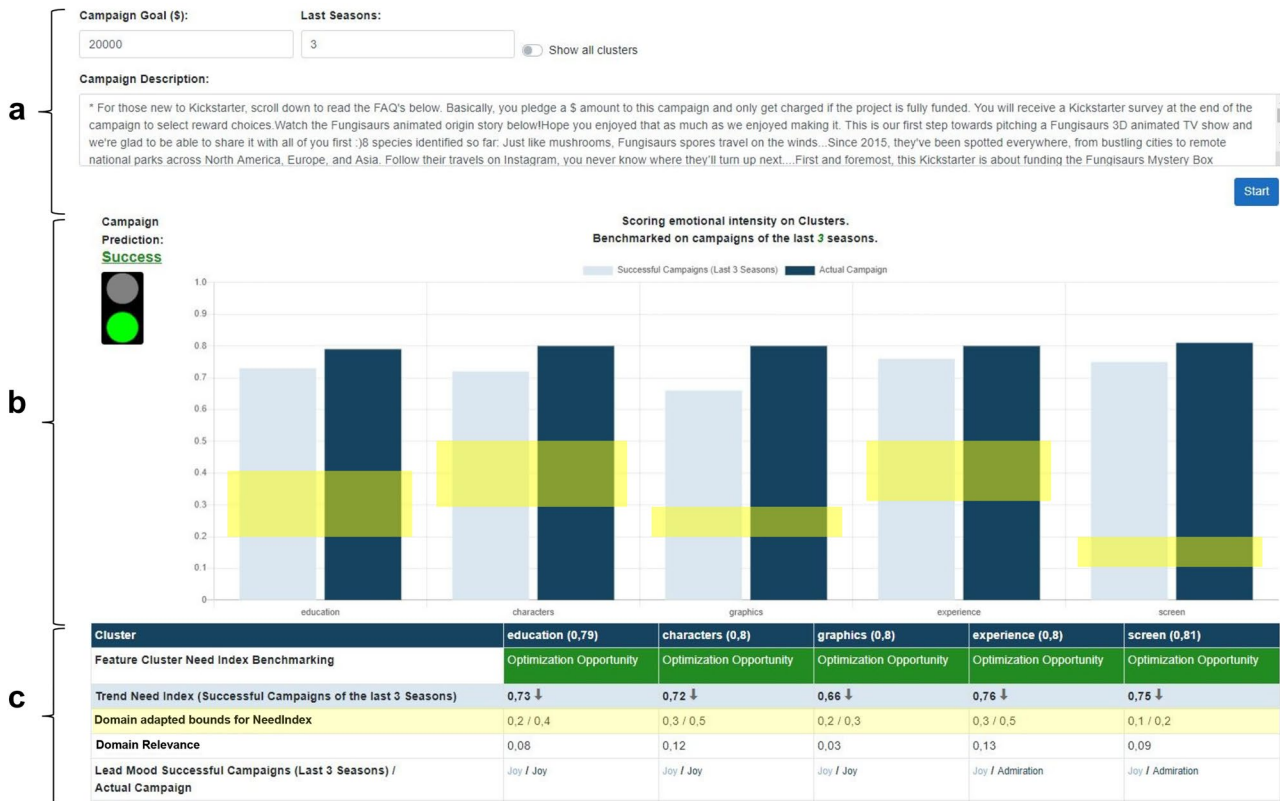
a

Campaign Goal ($):
20000

Last Seasons:
3

Show all clusters

Campaign Description:
* For those new to Kickstarter, scroll down to read the FAQ's below. Basically, you pledge a $ amount to this campaign and only get charged if the project is fully funded. You will receive a Kickstarter survey at the end of the campaign to select reward choices.Watch the Fungisaurs animated origin story below!Hope you enjoyed that as much as we enjoyed making it. This is our first step towards pitching a Fungisaurs 3D animated TV show and we're glad to be able to share it with all of you first :)8 species identified so far: Just like mushrooms, Fungisaurs spores travel on the winds...Since 2015, they've been spotted everywhere, from bustling cities to remote national parks across North America, Europe, and Asia. Follow their travels on Instagram, you never know where they'll turn up next....First and foremost, this Kickstarter is about funding the Fungisaurs Mystery Box

Start

b

Campaign Prediction:
Success

Scoring emotional intensity on Clusters.
Benchmarked on campaigns of the last 3 seasons.

Successful Campaigns (Last 3 Seasons) Actual Campaign

1.0
0.9
0.8
0.7
0.6
0.5
0.4
0.3
0.2
0.1
0

education characters graphics experience screen

c

| Cluster | education (0,79) | characters (0,8) | graphics (0,8) | experience (0,8) | screen (0,81) |
|---|---|---|---|---|---|
| Feature Cluster Need Index Benchmarking | Optimization Opportunity | Optimization Opportunity | Optimization Opportunity | Optimization Opportunity | Optimization Opportunity |
| Trend Need Index (Successful Campaigns of the last 3 Seasons) | 0,73 ↓ | 0,72 ↓ | 0,66 ↓ | 0,76 ↓ | 0,75 ↓ |
| Domain adapted bounds for NeedIndex | 0,2 / 0,4 | 0,3 / 0,5 | 0,2 / 0,3 | 0,3 / 0,5 | 0,1 / 0,2 |
| Domain Relevance | 0,08 | 0,12 | 0,03 | 0,13 | 0,09 |
| Lead Mood Successful Campaigns (Last 3 Seasons) / Actual Campaign | Joy / Joy | Joy / Joy | Joy / Joy | Joy / Admiration | Joy / Admiration |